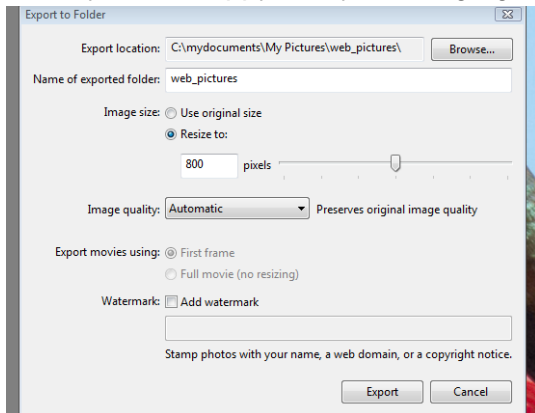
Export to Folder

Export location: C:\mydocuments\My Pictures\web_pictures\ Browse...

Name of exported folder: web_pictures

Image size: Use original size

Resize to:

800 pixels

Image quality: Automatic Preserves original image quality

Export movies using: First frame

Full movie (no resizing)

Watermark: Add watermark

Stamp photos with your name, a web domain, or a copyright notice.

Export Cancel